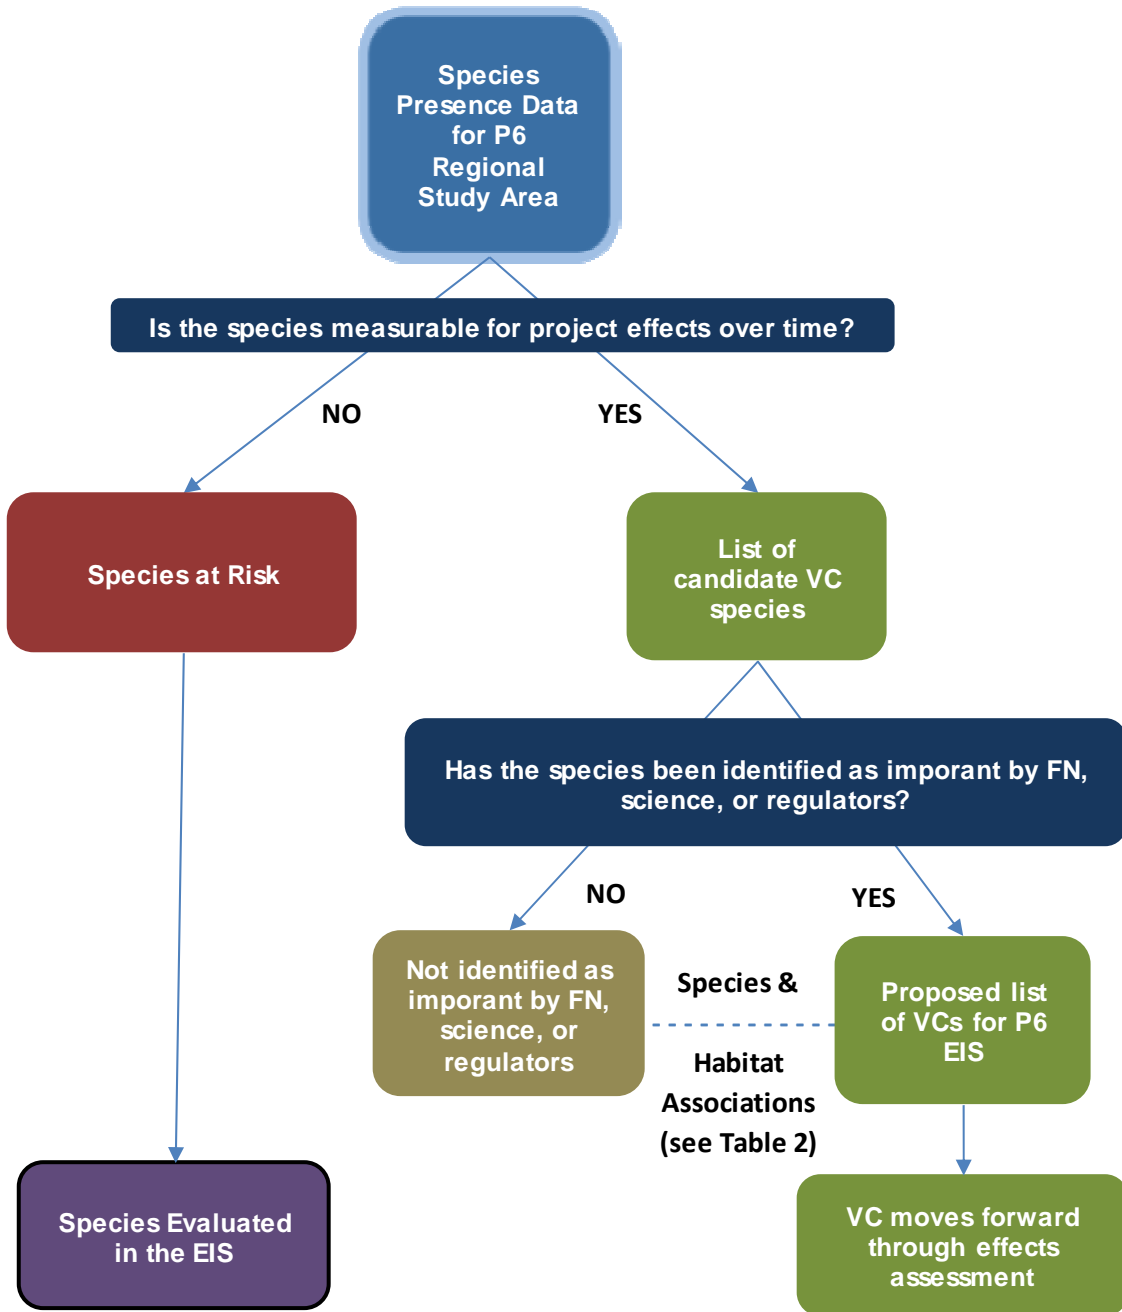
Species Presence Data for P6 Regional Study Area

Is the species measurable for project effects over time?

NO

YES

Species at Risk

List of candidate VC species

Has the species been identified as imporant by FN, science, or regulators?

NO

YES

Not identified as imporant by FN, science, or regulators

Species & Habitat Associations (see Table 2)

Proposed list of VCs for P6 EIS

Species Evaluated in the EIS

VC moves forward through effects assessment